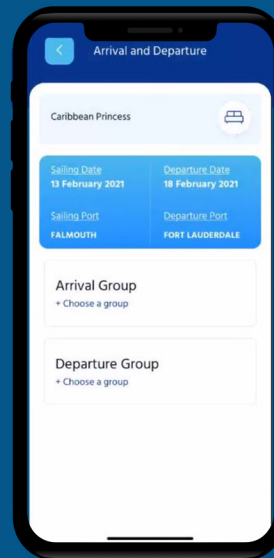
Arrival and Departure

Caribbean Princess

Sailing Date
13 February 2021

Departure Date
18 February 2021

Sailing Port
FALMOUTH

Departure Port
FORT LAUDERDALE

Arrival Group
+ Choose a group

Departure Group
+ Choose a group